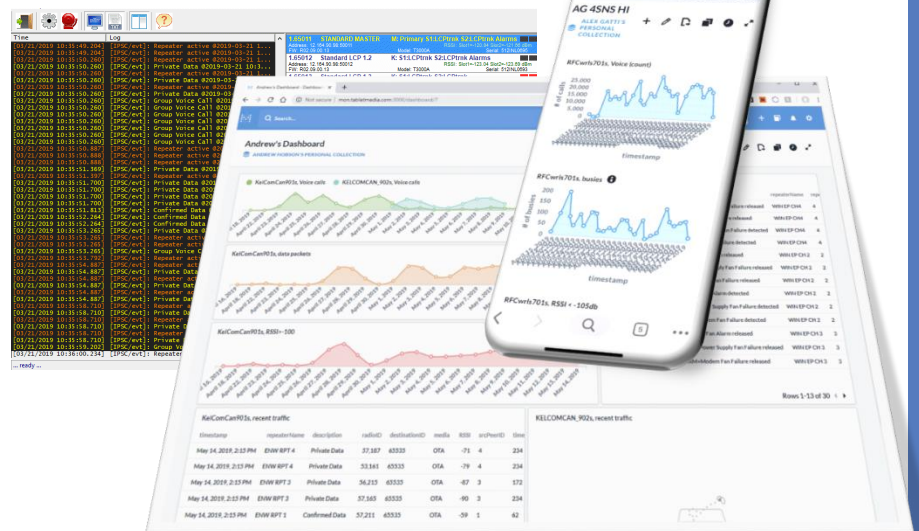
Time Log

[03/21/2019 10:35:49.204] [IPSC/evt]: Repeater active @2019-03-21 1...
[03/21/2019 10:35:49.204] [IPSC/evt]: Repeater active @2019-03-21 1...
[03/21/2019 10:35:50.260] [IPSC/evt]: Repeater active @2019-03-21 1...
[03/21/2019 10:35:50.260] [IPSC/evt]: Private Data @2019-03-21 10:3...
[03/21/2019 10:35:50.260] [IPSC/evt]: Repeater active @2019-03-21 1...
[03/21/2019 10:35:50.260] [IPSC/evt]: Private Data @2019-03-21 10:3...
[03/21/2019 10:35:50.260] [IPSC/evt]: Group Voice Call @2019-03-21
[03/21/2019 10:35:50.260] [IPSC/evt]: Group Voice Call
[03/21/2019 10:35:50.260] [IPSC/evt]: Group Voice Call
[03/21/2019 10:35:50.260] [IPSC/evt]: Group Voice Call
[03/21/2019 10:35:50.260] [IPSC/evt]: Private Data
[03/21/2019 10:35:50.888] [IPSC/evt]: Repeater active
[03/21/2019 10:35:50.888] [IPSC/evt]: Repeater active
[03/21/2019 10:35:51.369] [IPSC/evt]: Private Data
[03/21/2019 10:35:51.369] [IPSC/evt]: Repeater active
[03/21/2019 10:35:51.700] [IPSC/evt]: Private Data @201
[03/21/2019 10:35:51.700] [IPSC/evt]: Private Data @201
[03/21/2019 10:35:51.700] [IPSC/evt]: Private Data @201
[03/21/2019 10:35:51.813] [IPSC/evt]: Confirmed Data
[03/21/2019 10:35:52.264] [IPSC/evt]: Confirmed Data
[03/21/2019 10:35:52.264] [IPSC/evt]: Private Data
[03/21/2019 10:35:53.265] [IPSC/evt]: Private Data
[03/21/2019 10:35:53.265] [IPSC/evt]: Repeater act
[03/21/2019 10:35:53.265] [IPSC/evt]: Group Voice
[03/21/2019 10:35:53.792] [IPSC/evt]: Repeater act
[03/21/2019 10:35:54.887] [IPSC/evt]: Repeater act
[03/21/2019 10:35:54.887] [IPSC/evt]: Private Data
[03/21/2019 10:35:54.887] [IPSC/evt]: Repeater
[03/21/2019 10:35:54.887] [IPSC/evt]: Private
[03/21/2019 10:35:58.710] [IPSC/evt]: Repeater
[03/21/2019 10:35:58.710] [IPSC/evt]: Private
[03/21/2019 10:35:58.710] [IPSC/evt]: Private
[03/21/2019 10:35:58.710] [IPSC/evt]: Private
[03/21/2019 10:35:59.202] [IPSC/evt]: Group
[03/21/2019 10:36:00.234] [IPSC/evt]: Repeater
... ready ...

1.65011 STANDARD MASTER M: Primary $1:LCPtrnk $2:LCPtrnk Alarms
Address: 12.154.90.56:50011 RSSI: Slot1=-123.34 Slot2=-121.60 dBm
FW: R02.06.00.13 Model: T3000A Serial: 512TAL0000
1.65012 Standard LCP 1.2 K: $1:LCPtrnk $2:LCPtrnk Alarms
Address: 12.154.90.56:50012 RSSI: Slot1=-123.04 Slot2=-123.88 dBm
FW: R02.06.00.13 Model: T3000A Serial: 512TAL0690

Andrew's Dashboard
mon.tabletmedia.com
Search...
Andrew's Dashboard
ANDREW HOBSON'S PERSONAL COLLECTION
KelComCan901s, Voice calls KELCOMCAN_902s, Voice calls
KelComCan901s, data packets
KelComCan901s, RSSI<-100

AG 4SNS HI
ALEX GATTI'S PERSONAL COLLECTION
RFCwrls701s, Voice (count)
25,000
20,000
15,000
10,000
5,000
0
timestamp
RFCwrls701s, busies
# of busies
timestamp
RFCwrls701s, RSSI < -105db

| repeaterName |
|---|
| released | WIN EP CH 4 | 4 |
| Detected | WIN EP CH 4 | 4 |
| Detected | WIN EP CH 4 | 4 |
| Alarm detected | WIN EP CH 4 | 4 |
| released | WIN EP CH 2 | 2 |
| Fan Failure released | WIN EP CH 2 | 2 |
| released | WIN EP CH 2 | 2 |
| Alarm detected | WIN EP CH 2 | 2 |
| Supply Fan Failure detected | WIN EP CH 2 | 2 |
| Failure released | WIN EP CH 3 | 3 |
| Alarm released | WIN EP CH 3 | 3 |
| Power Supply Fan Failure released | WIN EP CH 3 | 3 |
| Modem Fan Failure released | WIN EP CH 3 | 3 |

Rows 1-13 of 30

KelComCan901s, recent traffic

| timestamp | repeaterName | description | radioID | destinationID | media | RSSI | srcPeerID | time |
|---|---|---|---|---|---|---|---|---|
| May 14, 2019, 2:15 PM | ENW RPT 4 | Private Data | 57,187 | 65535 | OTA | -71 | 4 | 234 |
| May 14, 2019, 2:15 PM | ENW RPT 4 | Private Data | 53,161 | 65535 | OTA | -79 | 4 | 234 |
| May 14, 2019, 2:15 PM | ENW RPT 3 | Private Data | 36,215 | 65535 | OTA | -87 | 3 | 172 |
| May 14, 2019, 2:15 PM | ENW RPT 3 | Private Data | 57,165 | 65535 | OTA | -90 | 3 | 234 |
| May 14, 2019, 2:15 PM | ENW RPT 1 | Confirmed Data | 57,211 | 65535 | OTA | -59 | 1 | 62 |

KELCOMCAN_902s, recent traffic